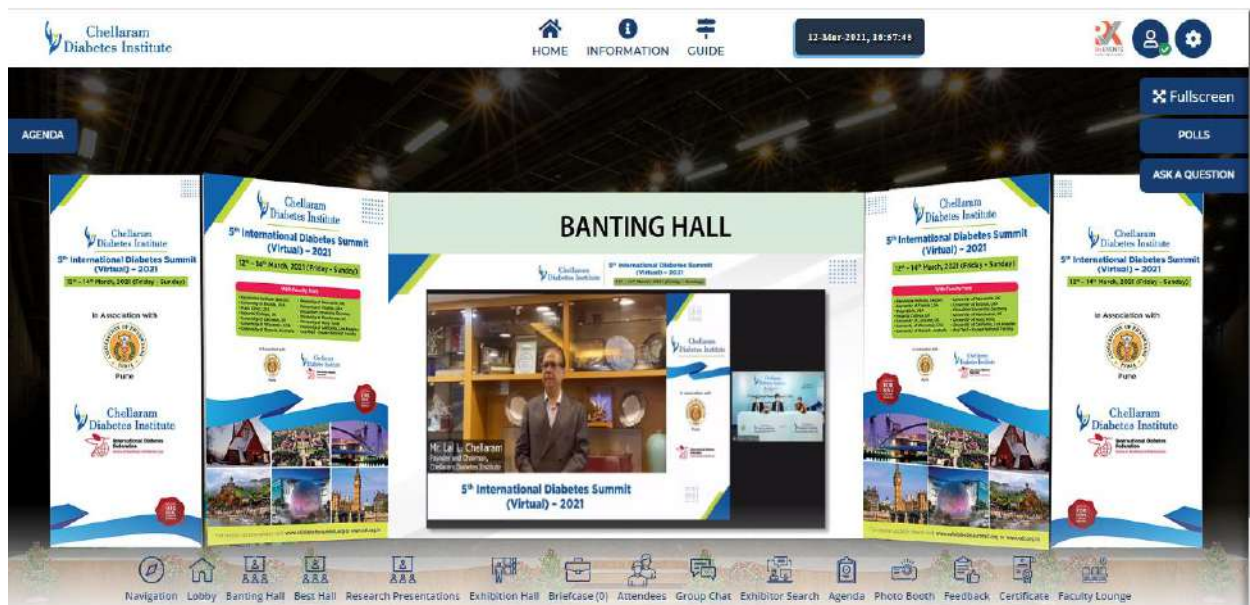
Chellaram Diabetes Institute

HOME INFORMATION GUIDE

12-Mar-2021, 10:57:48

Fullscreen

POLLS

ASK A QUESTION

AGENDA

Chellaram Diabetes Institute

5th International Diabetes Summit (Virtual) – 2021

12th - 14th March, 2021 (Friday - Sunday)

In Association with

Pune

Chellaram Diabetes Institute

Chellaram Diabetes Institute

5th International Diabetes Summit (Virtual) – 2021

12th - 14th March, 2021 (Friday - Sunday)

BANTING HALL

Chellaram Diabetes Institute

5th International Diabetes Summit (Virtual) – 2021

Chellaram Diabetes Institute

Mr. Lal L. Chellaram
Founder and Chairman,
Chellaram Diabetes Institute

5th International Diabetes Summit (Virtual) – 2021

Chellaram Diabetes Institute

5th International Diabetes Summit (Virtual) – 2021

12th - 14th March, 2021 (Friday - Sunday)

Chellaram Diabetes Institute

5th International Diabetes Summit (Virtual) – 2021

12th - 14th March, 2021 (Friday - Sunday)

In Association with

Pune

Chellaram Diabetes Institute

Navigation Lobby Banting Hall Best Hall Research Presentations Exhibition Hall Briefcase (0) Attendees Group Chat Exhibitor Search Agenda Photo Booth Feedback Certificate Faculty Lounge